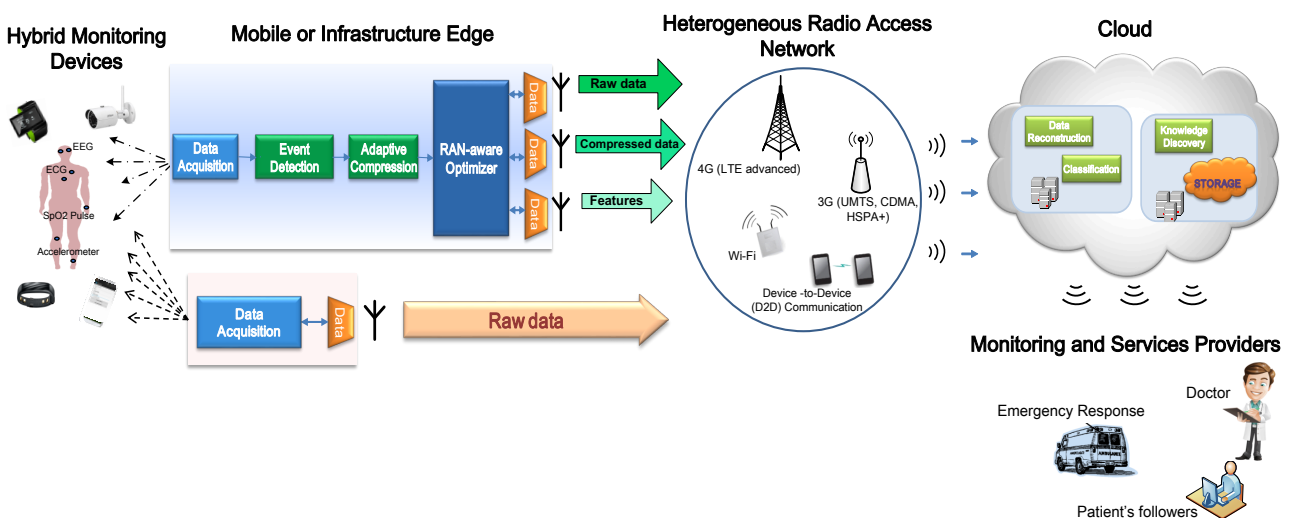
Hybrid Monitoring Devices

Mobile or Infrastructure Edge

Heterogeneous Radio Access Network

Cloud

EEG
ECG
SpO2 Pulse
Accelerometer

Data Acquisition
Event Detection
Adaptive Compression
RAN-aware Optimizer
Data
Data
Data

Raw data
Compressed data
Features

Data Acquisition
Data
Raw data

4G (LTE advanced)
3G (UMTS, CDMA, HSPA+)
Wi-Fi
Device -to-Device (D2D) Communication

Data Reconstruction
Classification
Knowledge Discovery
STORAGE

Monitoring and Services Providers

Emergency Response
Doctor
Patient's followers